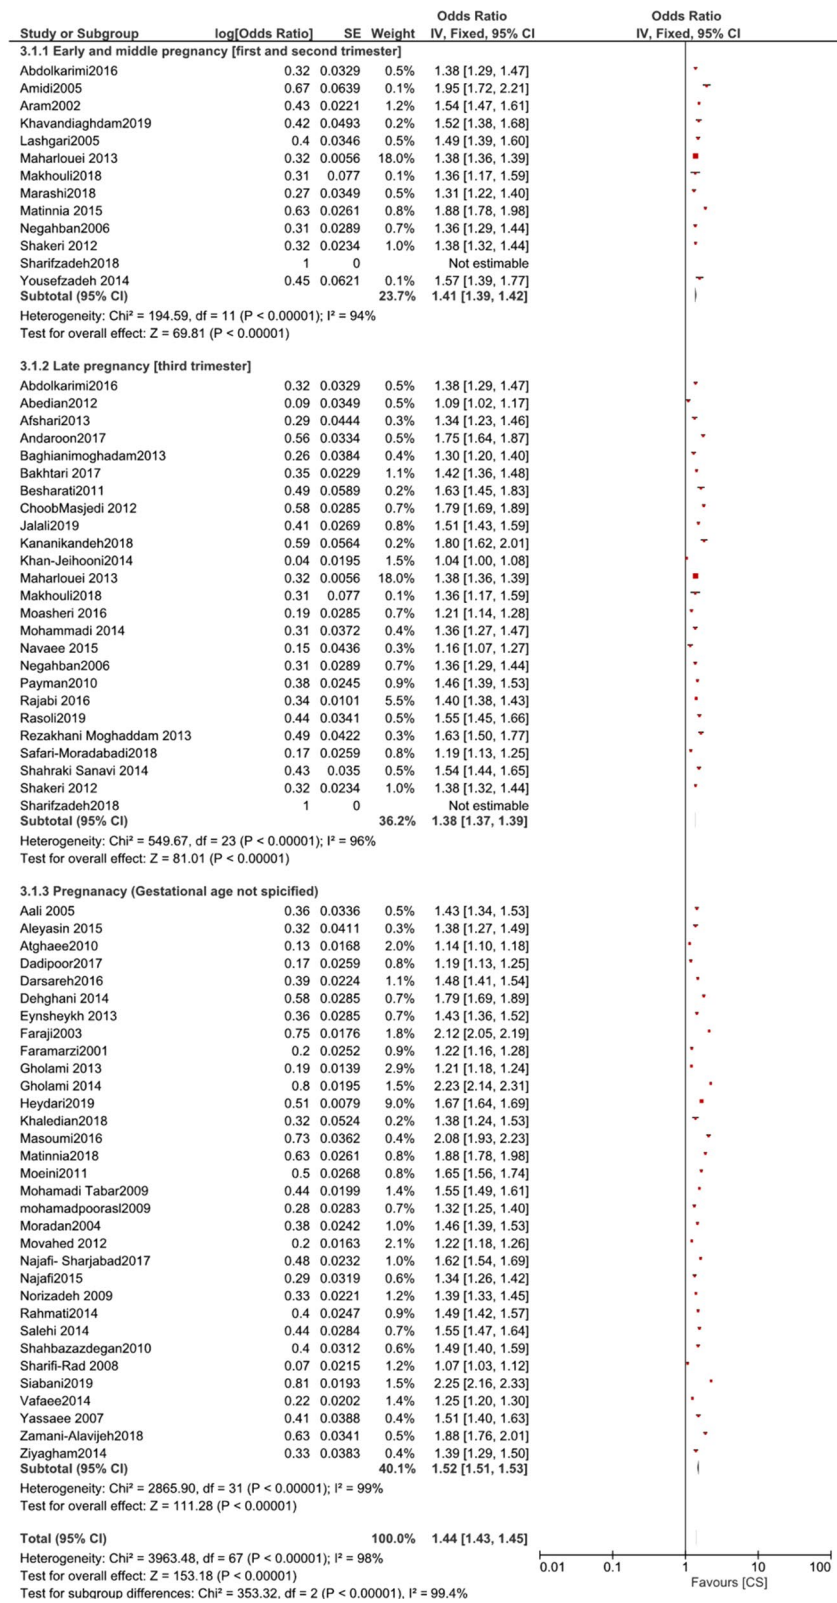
| Study or Subgroup | log[Odds Ratio] | SE | Weight | Odds Ratio IV, Fixed, 95% CI |
|---|---|---|---|---|
| **3.1.1 Early and middle pregnancy [first and second trimester]** | | | | |
| Abdolkarimi2016 | 0.32 | 0.0329 | 0.5% | 1.38 [1.29, 1.47] |
| Amidi2005 | 0.67 | 0.0639 | 0.1% | 1.95 [1.72, 2.21] |
| Aram2002 | 0.43 | 0.0221 | 1.2% | 1.54 [1.47, 1.61] |
| Khavandiaghdam2019 | 0.42 | 0.0493 | 0.2% | 1.52 [1.38, 1.68] |
| Lashgari2005 | 0.4 | 0.0346 | 0.5% | 1.49 [1.39, 1.60] |
| Maharlouei 2013 | 0.32 | 0.0056 | 18.0% | 1.38 [1.36, 1.39] |
| Makhouli2018 | 0.31 | 0.077 | 0.1% | 1.36 [1.17, 1.59] |
| Marashi2018 | 0.27 | 0.0349 | 0.5% | 1.31 [1.22, 1.40] |
| Matinnia 2015 | 0.63 | 0.0261 | 0.8% | 1.88 [1.78, 1.98] |
| Negahban2006 | 0.31 | 0.0289 | 0.7% | 1.36 [1.29, 1.44] |
| Shakeri 2012 | 0.32 | 0.0234 | 1.0% | 1.38 [1.32, 1.44] |
| Sharifzadeh2018 | 1 | 0 | | Not estimable |
| Yousefzadeh 2014 | 0.45 | 0.0621 | 0.1% | 1.57 [1.39, 1.77] |
| **Subtotal (95% CI)** | | | **23.7%** | **1.41 [1.39, 1.42]** |

Heterogeneity: Chi² = 194.59, df = 11 (P < 0.00001); I² = 94%
Test for overall effect: Z = 69.81 (P < 0.00001)

| Study or Subgroup | log[Odds Ratio] | SE | Weight | Odds Ratio IV, Fixed, 95% CI |
|---|---|---|---|---|
| **3.1.2 Late pregnancy [third trimester]** | | | | |
| Abdolkarimi2016 | 0.32 | 0.0329 | 0.5% | 1.38 [1.29, 1.47] |
| Abedian2012 | 0.09 | 0.0349 | 0.5% | 1.09 [1.02, 1.17] |
| Afshari2013 | 0.29 | 0.0444 | 0.3% | 1.34 [1.23, 1.46] |
| Andaroon2017 | 0.56 | 0.0334 | 0.5% | 1.75 [1.64, 1.87] |
| Baghianimoghadam2013 | 0.26 | 0.0384 | 0.4% | 1.30 [1.20, 1.40] |
| Bakhtari 2017 | 0.35 | 0.0229 | 1.1% | 1.42 [1.36, 1.48] |
| Besharati2011 | 0.49 | 0.0589 | 0.2% | 1.63 [1.45, 1.83] |
| ChoobMasjedi 2012 | 0.58 | 0.0285 | 0.7% | 1.79 [1.69, 1.89] |
| Jalali2019 | 0.41 | 0.0269 | 0.8% | 1.51 [1.43, 1.59] |
| Kananikandeh2018 | 0.59 | 0.0564 | 0.2% | 1.80 [1.62, 2.01] |
| Khan-Jeihooni2014 | 0.04 | 0.0195 | 1.5% | 1.04 [1.00, 1.08] |
| Maharlouei 2013 | 0.32 | 0.0056 | 18.0% | 1.38 [1.36, 1.39] |
| Makhouli2018 | 0.31 | 0.077 | 0.1% | 1.36 [1.17, 1.59] |
| Moasheri 2016 | 0.19 | 0.0285 | 0.7% | 1.21 [1.14, 1.28] |
| Mohammadi 2014 | 0.31 | 0.0372 | 0.4% | 1.36 [1.27, 1.47] |
| Navaee 2015 | 0.15 | 0.0436 | 0.3% | 1.16 [1.07, 1.27] |
| Negahban2006 | 0.31 | 0.0289 | 0.7% | 1.36 [1.29, 1.44] |
| Payman2010 | 0.38 | 0.0245 | 0.9% | 1.46 [1.39, 1.53] |
| Rajabi 2016 | 0.34 | 0.0101 | 5.5% | 1.40 [1.38, 1.43] |
| Rasoli2019 | 0.44 | 0.0341 | 0.5% | 1.55 [1.45, 1.66] |
| Rezakhani Moghaddam 2013 | 0.49 | 0.0422 | 0.3% | 1.63 [1.50, 1.77] |
| Safari-Moradabadi2018 | 0.17 | 0.0259 | 0.8% | 1.19 [1.13, 1.25] |
| Shahraki Sanavi 2014 | 0.43 | 0.035 | 0.5% | 1.54 [1.44, 1.65] |
| Shakeri 2012 | 0.32 | 0.0234 | 1.0% | 1.38 [1.32, 1.44] |
| Sharifzadeh2018 | 1 | 0 | | Not estimable |
| **Subtotal (95% CI)** | | | **36.2%** | **1.38 [1.37, 1.39]** |

Heterogeneity: Chi² = 549.67, df = 23 (P < 0.00001); I² = 96%
Test for overall effect: Z = 81.01 (P < 0.00001)

| Study or Subgroup | log[Odds Ratio] | SE | Weight | Odds Ratio IV, Fixed, 95% CI |
|---|---|---|---|---|
| **3.1.3 Pregnanacy (Gestational age not spicified)** | | | | |
| Aali 2005 | 0.36 | 0.0336 | 0.5% | 1.43 [1.34, 1.53] |
| Aleyasin 2015 | 0.32 | 0.0411 | 0.3% | 1.38 [1.27, 1.49] |
| Atghaee2010 | 0.13 | 0.0168 | 2.0% | 1.14 [1.10, 1.18] |
| Dadipoor2017 | 0.17 | 0.0259 | 0.8% | 1.19 [1.13, 1.25] |
| Darsareh2016 | 0.39 | 0.0224 | 1.1% | 1.48 [1.41, 1.54] |
| Dehghani 2014 | 0.58 | 0.0285 | 0.7% | 1.79 [1.69, 1.89] |
| Eynsheykh 2013 | 0.36 | 0.0285 | 0.7% | 1.43 [1.36, 1.52] |
| Faraji2003 | 0.75 | 0.0176 | 1.8% | 2.12 [2.05, 2.19] |
| Faramarzi2001 | 0.2 | 0.0252 | 0.9% | 1.22 [1.16, 1.28] |
| Gholami 2013 | 0.19 | 0.0139 | 2.9% | 1.21 [1.18, 1.24] |
| Gholami 2014 | 0.8 | 0.0195 | 1.5% | 2.23 [2.14, 2.31] |
| Heydari2019 | 0.51 | 0.0079 | 9.0% | 1.67 [1.64, 1.69] |
| Khaledian2018 | 0.32 | 0.0524 | 0.2% | 1.38 [1.24, 1.53] |
| Masoumi2016 | 0.73 | 0.0362 | 0.4% | 2.08 [1.93, 2.23] |
| Matinnia2018 | 0.63 | 0.0261 | 0.8% | 1.88 [1.78, 1.98] |
| Moeini2011 | 0.5 | 0.0268 | 0.8% | 1.65 [1.56, 1.74] |
| Mohamadi Tabar2009 | 0.44 | 0.0199 | 1.4% | 1.55 [1.49, 1.61] |
| mohamadpoorasl2009 | 0.28 | 0.0283 | 0.7% | 1.32 [1.25, 1.40] |
| Moradan2004 | 0.38 | 0.0242 | 1.0% | 1.46 [1.39, 1.53] |
| Movahed 2012 | 0.2 | 0.0163 | 2.1% | 1.22 [1.18, 1.26] |
| Najafi- Sharjabad2017 | 0.48 | 0.0232 | 1.0% | 1.62 [1.54, 1.69] |
| Najafi2015 | 0.29 | 0.0319 | 0.6% | 1.34 [1.26, 1.42] |
| Norizadeh 2009 | 0.33 | 0.0221 | 1.2% | 1.39 [1.33, 1.45] |
| Rahmati2014 | 0.4 | 0.0247 | 0.9% | 1.49 [1.42, 1.57] |
| Salehi 2014 | 0.44 | 0.0284 | 0.7% | 1.55 [1.47, 1.64] |
| Shahbazazdegan2010 | 0.4 | 0.0312 | 0.6% | 1.49 [1.40, 1.59] |
| Sharifi-Rad 2008 | 0.07 | 0.0215 | 1.2% | 1.07 [1.03, 1.12] |
| Siabani2019 | 0.81 | 0.0193 | 1.5% | 2.25 [2.16, 2.33] |
| Vafaee2014 | 0.22 | 0.0202 | 1.4% | 1.25 [1.20, 1.30] |
| Yassaee 2007 | 0.41 | 0.0388 | 0.4% | 1.51 [1.40, 1.63] |
| Zamani-Alavijeh2018 | 0.63 | 0.0341 | 0.5% | 1.88 [1.76, 2.01] |
| Ziyagham2014 | 0.33 | 0.0383 | 0.4% | 1.39 [1.29, 1.50] |
| **Subtotal (95% CI)** | | | **40.1%** | **1.52 [1.51, 1.53]** |

Heterogeneity: Chi² = 2865.90, df = 31 (P < 0.00001); I² = 99%
Test for overall effect: Z = 111.28 (P < 0.00001)

**Total (95% CI)** **100.0%** **1.44 [1.43, 1.45]**
Heterogeneity: Chi² = 3963.48, df = 67 (P < 0.00001); I² = 98%
Test for overall effect: Z = 153.18 (P < 0.00001)
Test for subgroup differences: Chi² = 353.32, df = 2 (P < 0.00001), I² = 99.4%

Odds Ratio
IV, Fixed, 95% CI
0.01 0.1 1 10 100
Favours [CS]